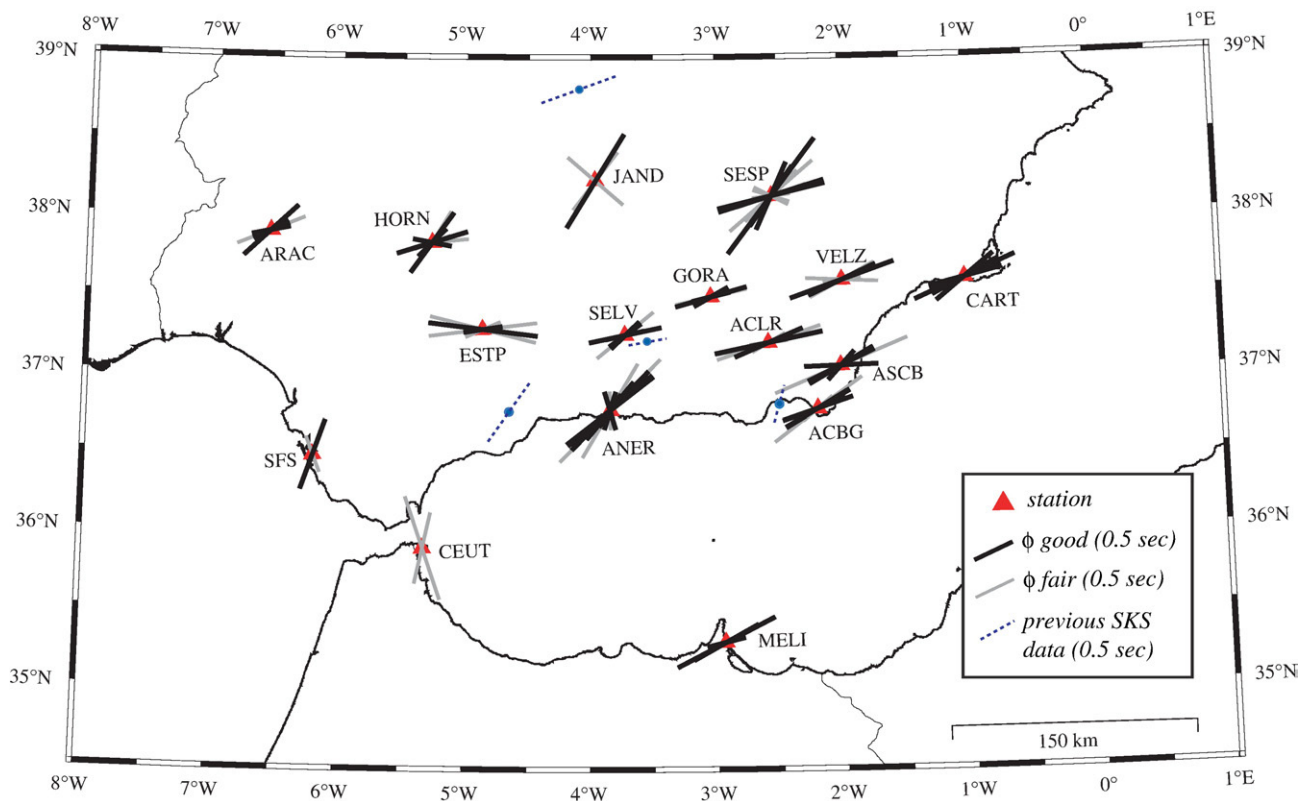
8°W 7°W 6°W 5°W 4°W 3°W 2°W 1°W 0° 1°E

39°N 38°N 37°N 36°N 35°N

39°N 38°N 37°N 36°N 35°N

JAND
SESP
ARAC
HORN
VELZ
GORA
CART
SELV
ACLR
ESTP
ASCB
ANER
ACBG
SFS
CEUT
MELI

station
ϕ good (0.5 sec)
ϕ fair (0.5 sec)
previous SKS data (0.5 sec)

150 km

8°W 7°W 6°W 5°W 4°W 3°W 2°W 1°W 0° 1°E